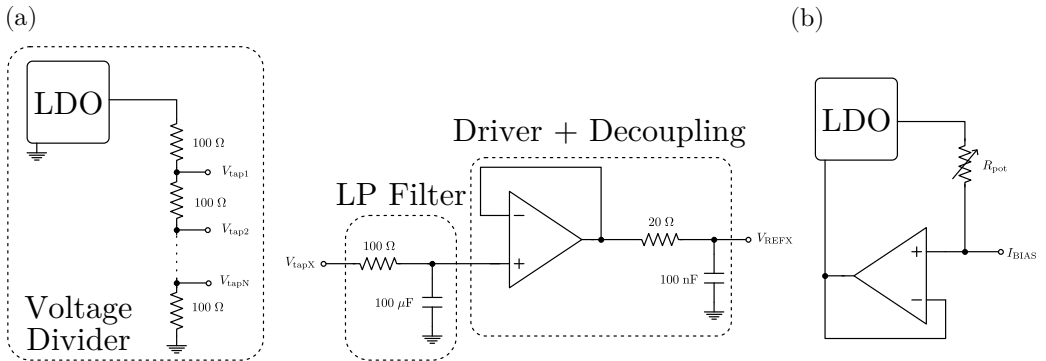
(a)

LDO

100 Ω

$V_{\text{tap1}}$

100 Ω

$V_{\text{tap2}}$

$V_{\text{tapN}}$

100 Ω

Voltage Divider

Driver + Decoupling

LP Filter

$V_{\text{tapX}}$

100 Ω

100 μF

−

+

20 Ω

$V_{\text{REFX}}$

100 nF

(b)

LDO

$R_{\text{pot}}$

+

−

$I_{\text{BIAS}}$